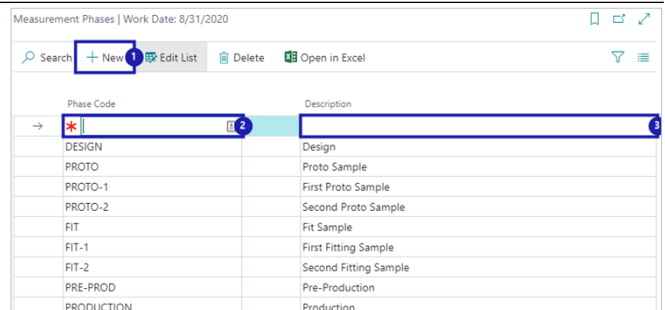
Measurement Phases | Work Date: 8/31/2020

Search + New 1 Edit List Delete Open in Excel

| | Phase Code | Description |
|---|---|---|
| → | * 2 | 3 |
| | DESIGN | Design |
| | PROTO | Proto Sample |
| | PROTO-1 | First Proto Sample |
| | PROTO-2 | Second Proto Sample |
| | FIT | Fit Sample |
| | FIT-1 | First Fitting Sample |
| | FIT-2 | Second Fitting Sample |
| | PRE-PROD | Pre-Production |
| | PRODUCTION | Production |